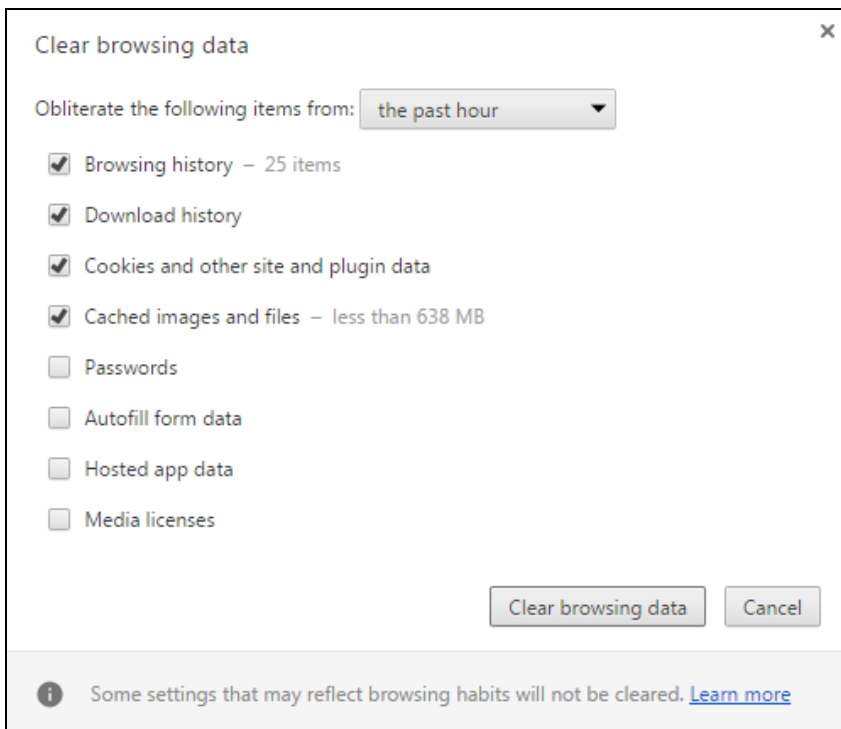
Clear browsing data

×

Obliterate the following items from: the past hour

Browsing history – 25 items

Download history

Cookies and other site and plugin data

Cached images and files – less than 638 MB

Passwords

Autofill form data

Hosted app data

Media licenses

Clear browsing data

Cancel

Some settings that may reflect browsing habits will not be cleared. Learn more